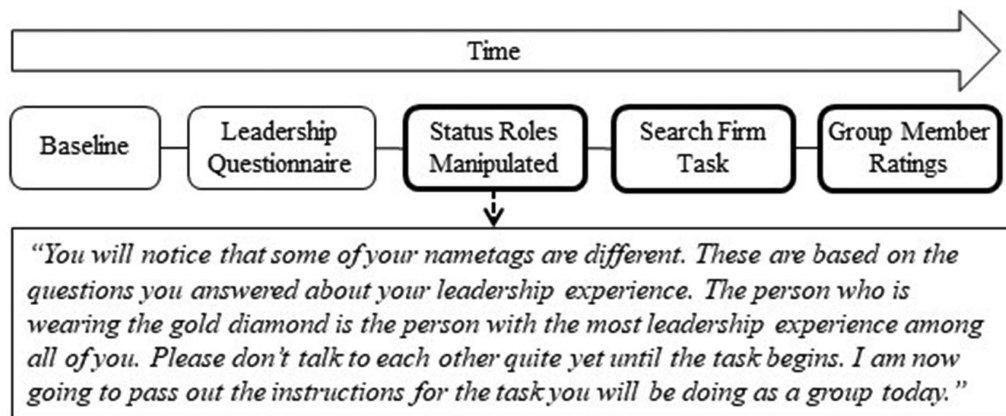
Time

Baseline

Leadership Questionnaire

Status Roles Manipulated

Search Firm Task

Group Member Ratings

"You will notice that some of your nametags are different. These are based on the questions you answered about your leadership experience. The person who is wearing the gold diamond is the person with the most leadership experience among all of you. Please don't talk to each other quite yet until the task begins. I am now going to pass out the instructions for the task you will be doing as a group today."